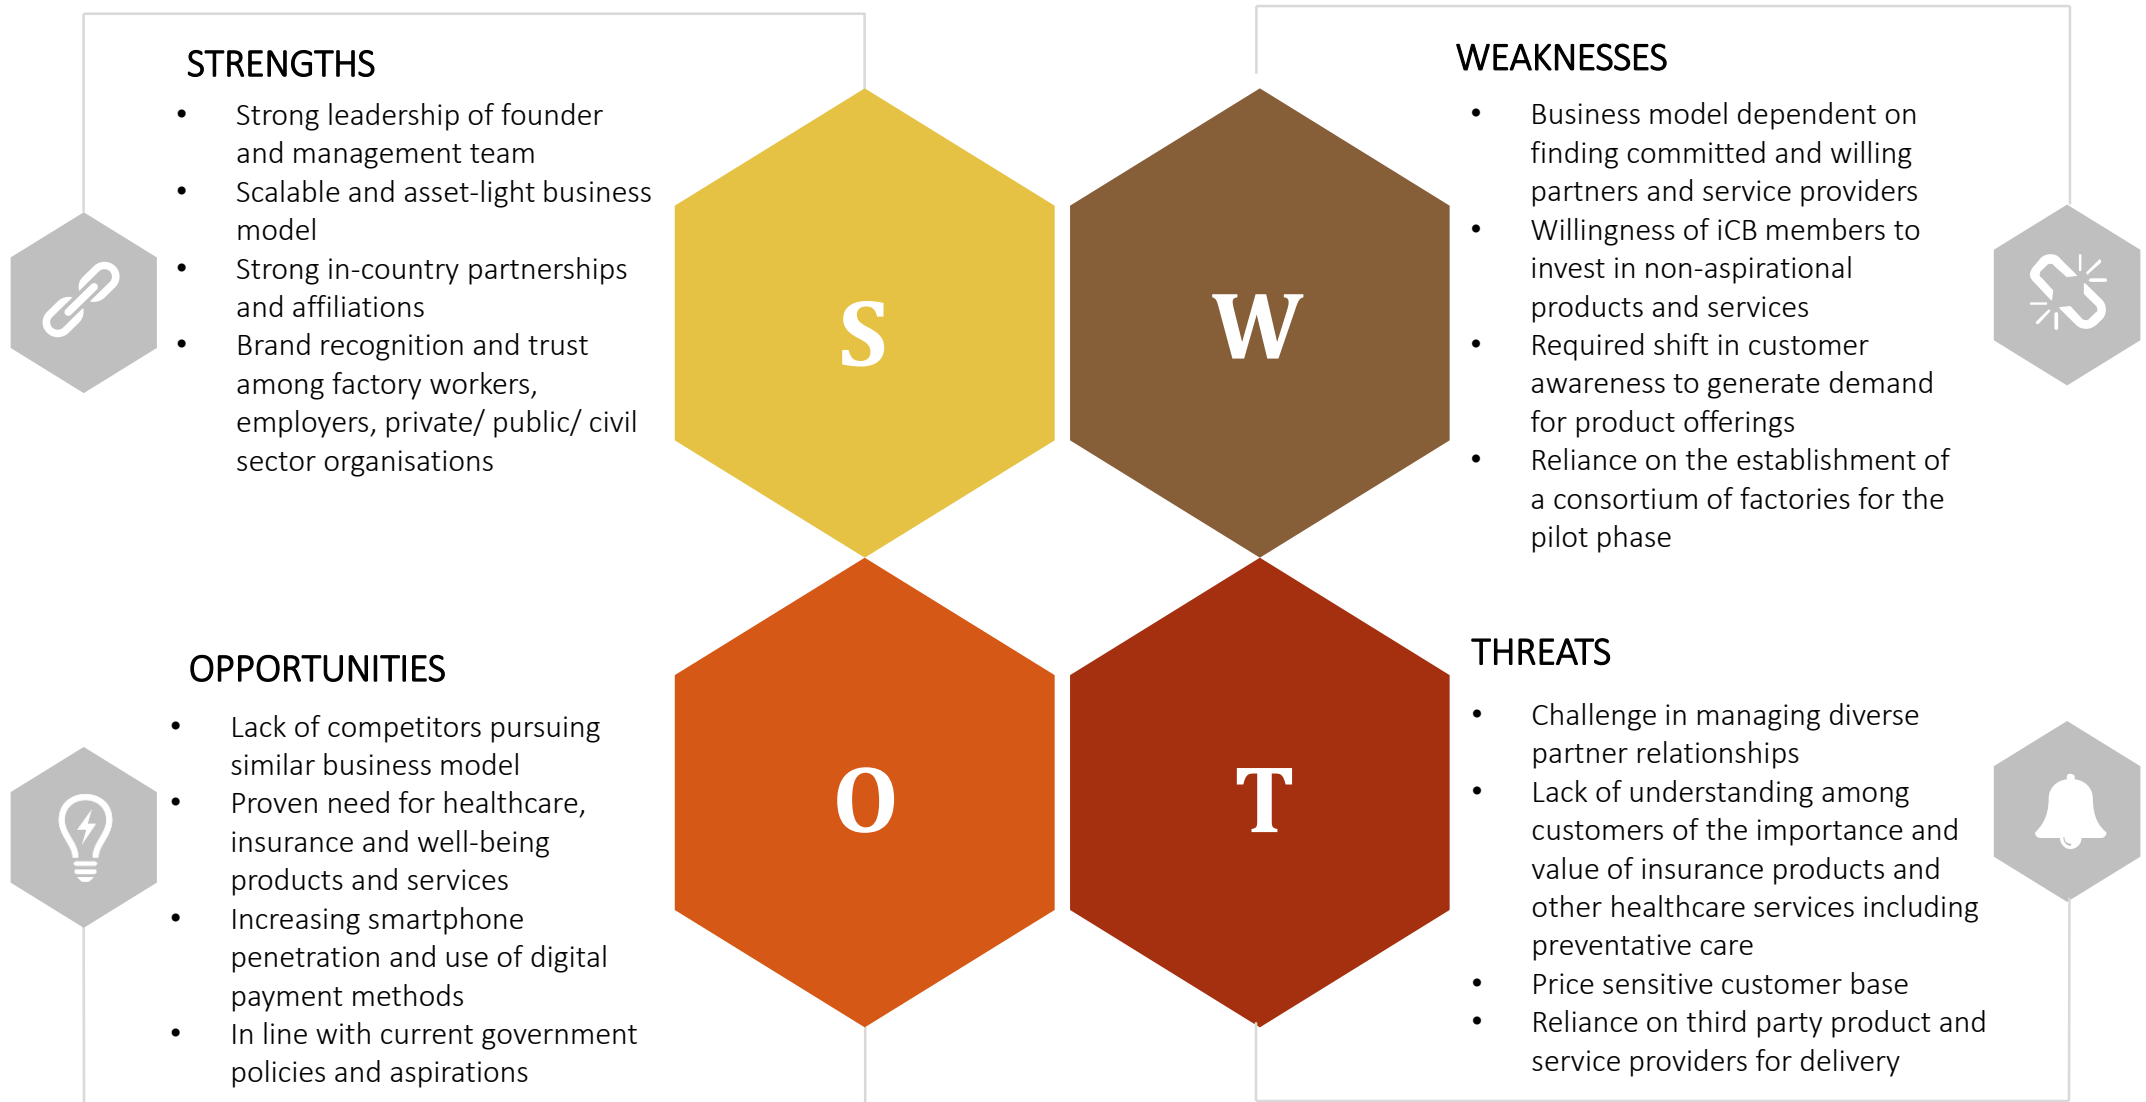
STRENGTHS

- Strong leadership of founder and management team
- Scalable and asset-light business model
- Strong in-country partnerships and affiliations
- Brand recognition and trust among factory workers, employers, private/ public/ civil sector organisations

S

W

WEAKNESSES

- Business model dependent on finding committed and willing partners and service providers
- Willingness of iCB members to invest in non-aspirational products and services
- Required shift in customer awareness to generate demand for product offerings
- Reliance on the establishment of a consortium of factories for the pilot phase

OPPORTUNITIES

- Lack of competitors pursuing similar business model
- Proven need for healthcare, insurance and well-being products and services
- Increasing smartphone penetration and use of digital payment methods
- In line with current government policies and aspirations

O

T

THREATS

- Challenge in managing diverse partner relationships
- Lack of understanding among customers of the importance and value of insurance products and other healthcare services including preventative care
- Price sensitive customer base
- Reliance on third party product and service providers for delivery